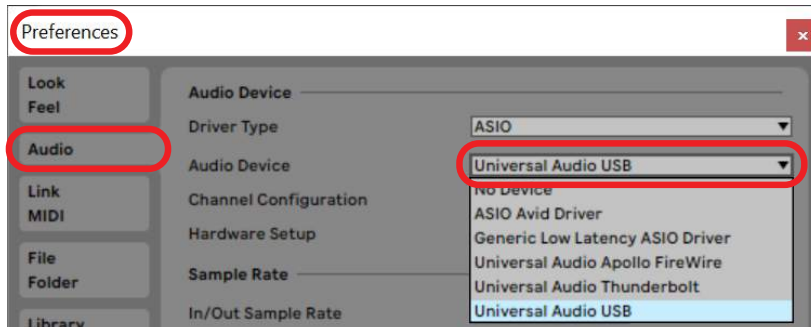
Preferences

×

Look
Feel

Audio

Link
MIDI

File
Folder

Library

Audio Device

Driver Type
ASIO

Audio Device
Universal Audio USB

Channel Configuration

Hardware Setup

Sample Rate

In/Out Sample Rate

No Device
ASIO Avid Driver
Generic Low Latency ASIO Driver
Universal Audio Apollo FireWire
Universal Audio Thunderbolt
Universal Audio USB